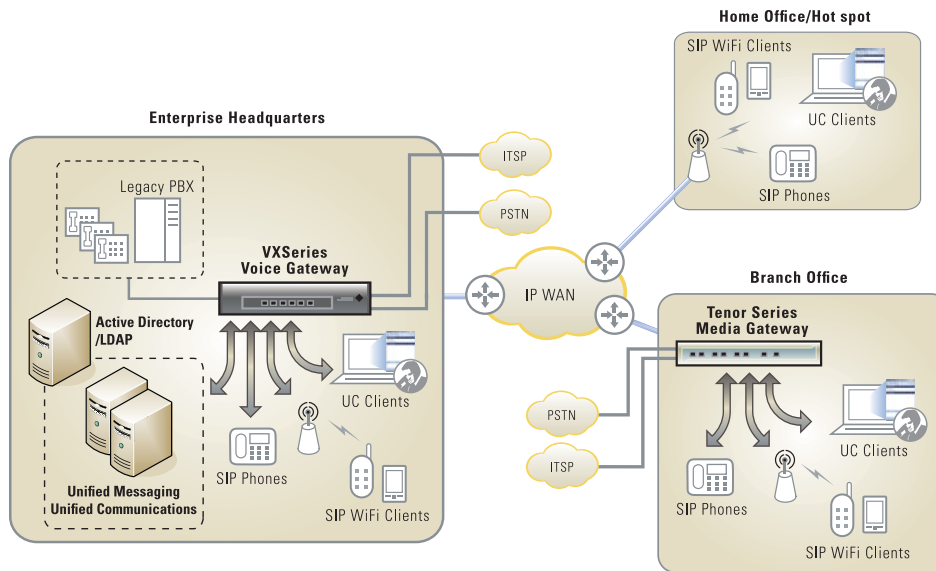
Home Office/Hot spot

SIP WiFi Clients

UC Clients

SIP Phones

Enterprise Headquarters

Legacy PBX

ITSP

PSTN

VXSeries Voice Gateway

IP WAN

Branch Office

Tenor Series Media Gateway

Active Directory /LDAP

UC Clients

PSTN

ITSP

UC Clients

SIP Phones

Unified Messaging Unified Communications

SIP WiFi Clients

SIP Phones

SIP WiFi Clients